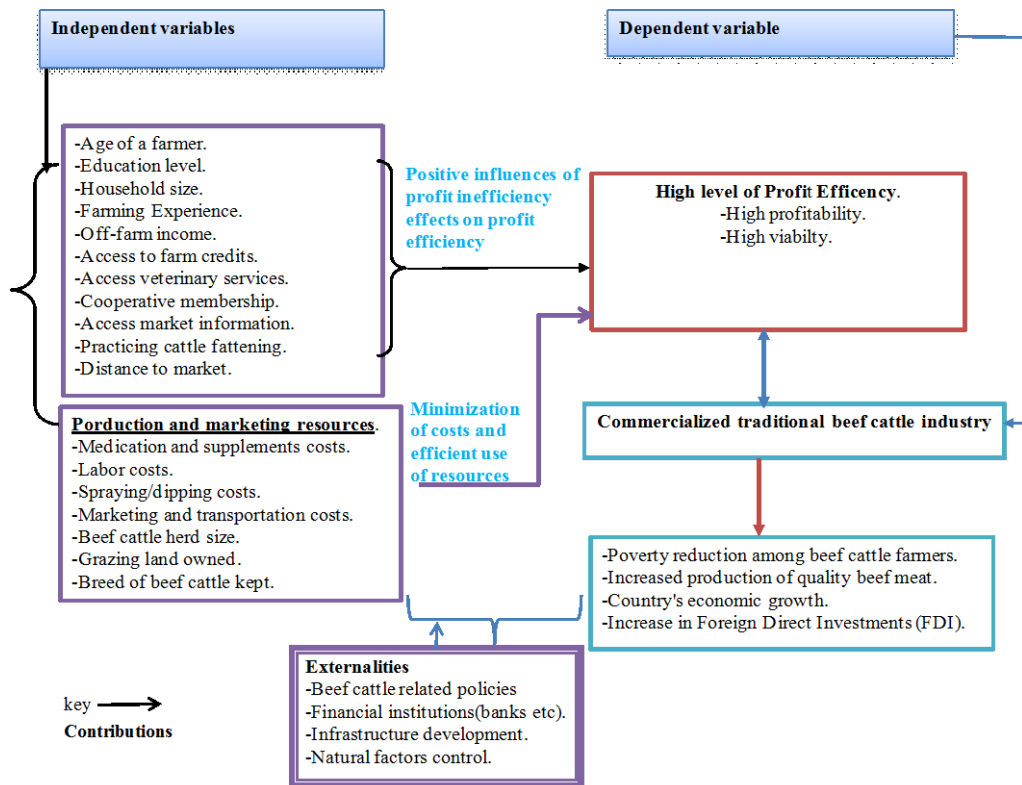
Independent variables

Dependent variable

-Age of a farmer.
-Education level.
-Household size.
-Farming Experience.
-Off-farm income.
-Access to farm credits.
-Access veterinary services.
-Cooperative membership.
-Access market information.
-Practicing cattle fattening.
-Distance to market.

Positive influences of profit inefficiency effects on profit efficiency

High level of Profit Efficency.
-High profitability.
-High viabilty.

Porduction and marketing resources.
-Medication and supplements costs.
-Labor costs.
-Spraying/dipping costs.
-Marketing and transportation costs.
-Beef cattle herd size.
-Grazing land owned.
-Breed of beef cattle kept.

Minimization of costs and efficient use of resources

Commercialized traditional beef cattle industry

-Poverty reduction among beef cattle farmers.
-Increased production of quality beef meat.
-Country's economic growth.
-Increase in Foreign Direct Investments (FDI).

Externalities
-Beef cattle related policies
-Financial institutions(banks etc).
-Infrastructure development.
-Natural factors control.

key
Contributions